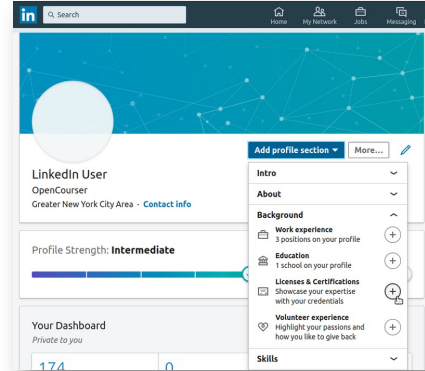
in Search

Home My Network Jobs Messaging

Add profile section ▾ More...

LinkedIn User
OpenCourser
Greater New York City Area · Contact info

Intro

About

Background

Work experience
3 positions on your profile

Education
1 school on your profile

Licenses & Certifications
Showcase your expertise with your credentials

Volunteer experience
Highlight your passions and how you like to give back

Skills

Profile Strength: Intermediate

Your Dashboard
Private to you

174 0